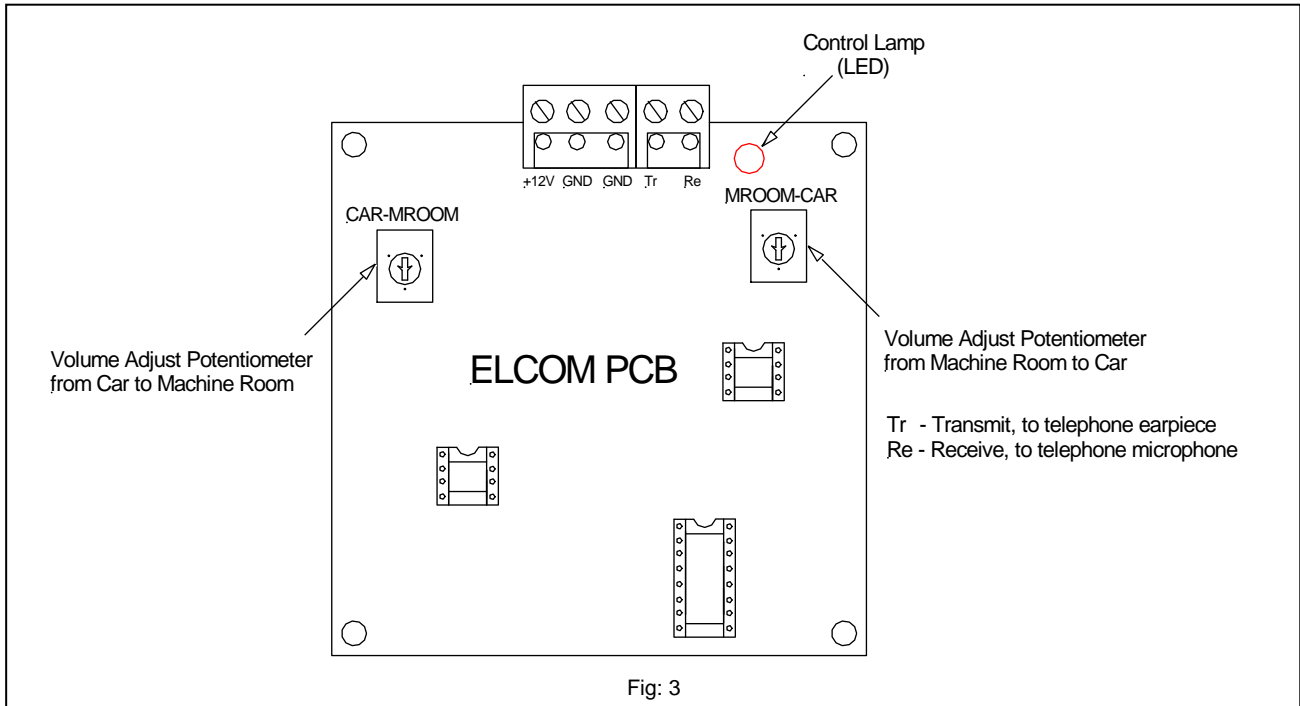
Control Lamp
(LED)

+12V GND GND Tr Re

CAR-MROOM

MROOM-CAR

Volume Adjust Potentiometer
from Car to Machine Room

ELCOM PCB

Volume Adjust Potentiometer
from Machine Room to Car

Tr - Transmit, to telephone earpiece
Re - Receive, to telephone microphone

Fig: 3